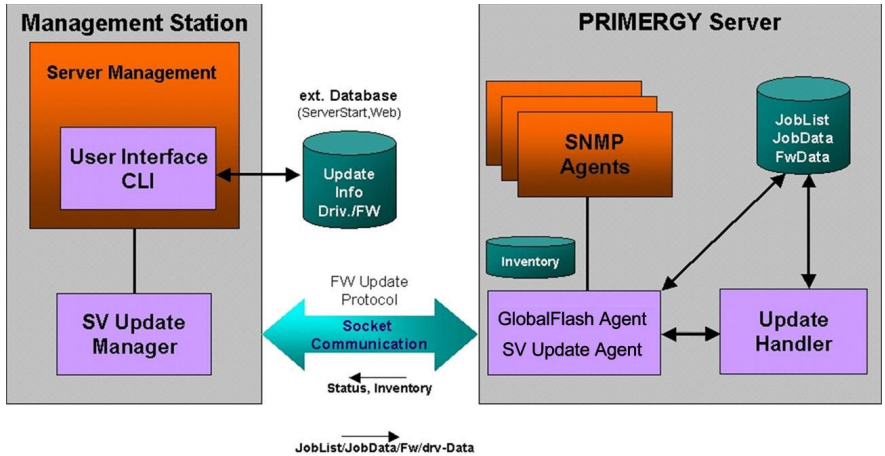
Management Station

Server Management

User Interface CLI

SV Update Manager

ext. Database (ServerStart,Web)

Update Info Driv./FW

FW Update Protocol

Socket Communication

Status, Inventory

JobList/JobData/Fw/drv-Data

PRIMERGY Server

SNMP Agents

JobList JobData FwData

Inventory

GlobalFlash Agent SV Update Agent

Update Handler